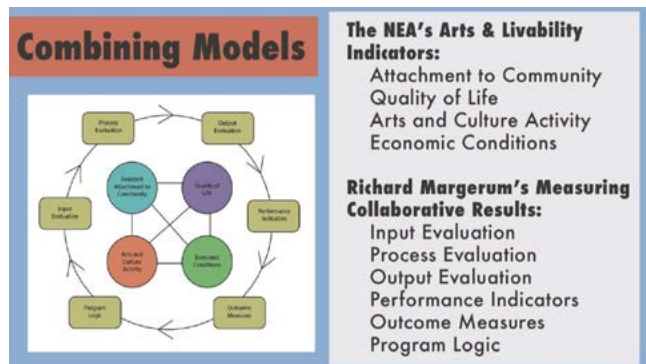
Combining Models

Process Evaluation

Output Evaluation

Input Evaluation

Performance Indicators

Program Logic

Outcome Measures

Resident Attachment to Community

Quality of Life

Arts and Culture Activity

Economic Conditions

The NEA's Arts & Livability Indicators:
Attachment to Community
Quality of Life
Arts and Culture Activity
Economic Conditions

Richard Margerum's Measuring Collaborative Results:
Input Evaluation
Process Evaluation
Output Evaluation
Performance Indicators
Outcome Measures
Program Logic